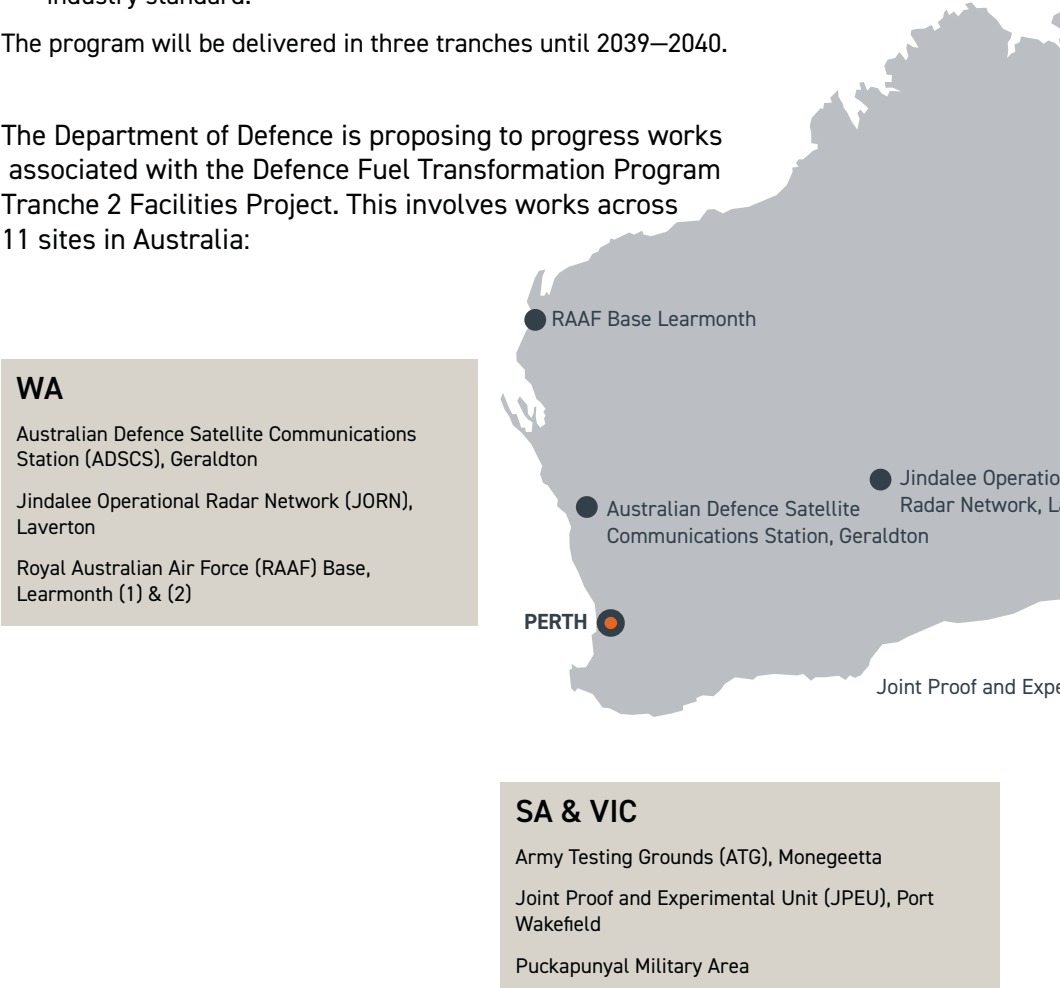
industry standard.

The program will be delivered in three tranches until 2039—2040.

The Department of Defence is proposing to progress works associated with the Defence Fuel Transformation Program Tranche 2 Facilities Project. This involves works across 11 sites in Australia:

WA

Australian Defence Satellite Communications Station (ADSCS), Geraldton

Jindalee Operational Radar Network (JORN), Laverton

Royal Australian Air Force (RAAF) Base, Learmonth (1) & (2)

RAAF Base Learmonth

Jindalee Operatio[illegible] Radar Network, L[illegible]

Australian Defence Satellite Communications Station, Geraldton

PERTH

Joint Proof and Expe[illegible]

SA & VIC

Army Testing Grounds (ATG), Monegeetta

Joint Proof and Experimental Unit (JPEU), Port Wakefield

Puckapunyal Military Area